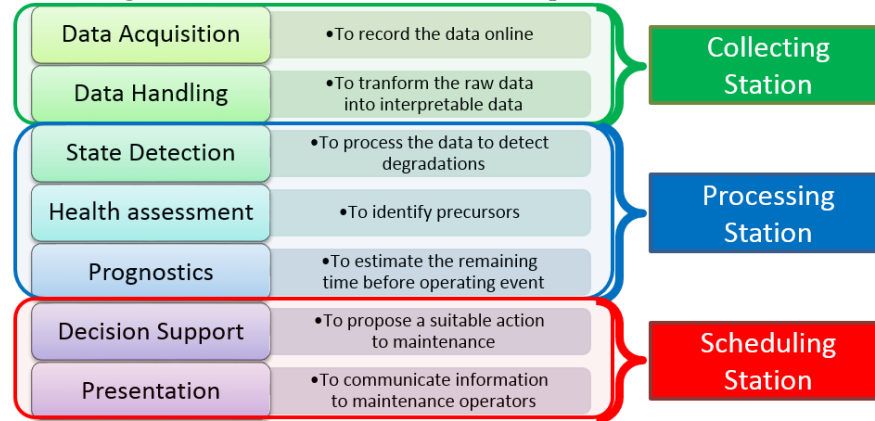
Data Acquisition
•To record the data online

Data Handling
•To tranform the raw data into interpretable data

Collecting Station

State Detection
•To process the data to detect degradations

Health assessment
•To identify precursors

Prognostics
•To estimate the remaining time before operating event

Processing Station

Decision Support
•To propose a suitable action to maintenance

Presentation
•To communicate information to maintenance operators

Scheduling Station